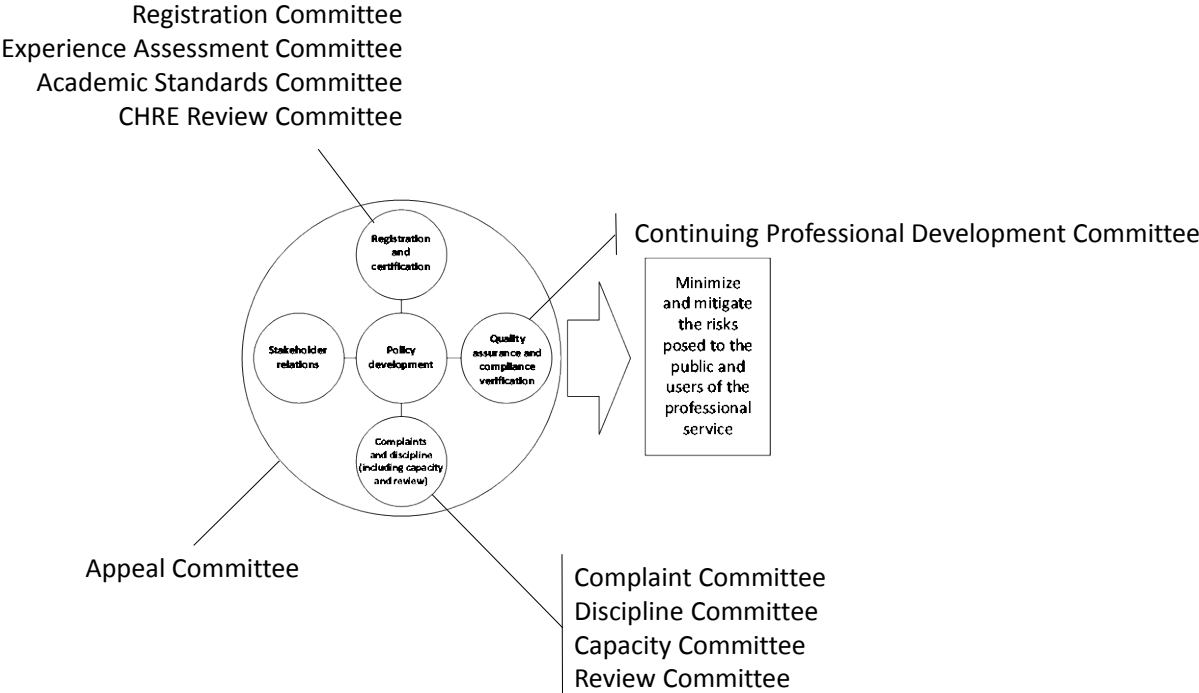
Registration Committee
Experience Assessment Committee
Academic Standards Committee
CHRE Review Committee

Registration and certification

Continuing Professional Development Committee

Minimize and mitigate the risks posed to the public and users of the professional service

Stakeholder relations

Policy development

Quality assurance and compliance verification

Complaints and discipline (including capacity and review)

Appeal Committee

Complaint Committee
Discipline Committee
Capacity Committee
Review Committee